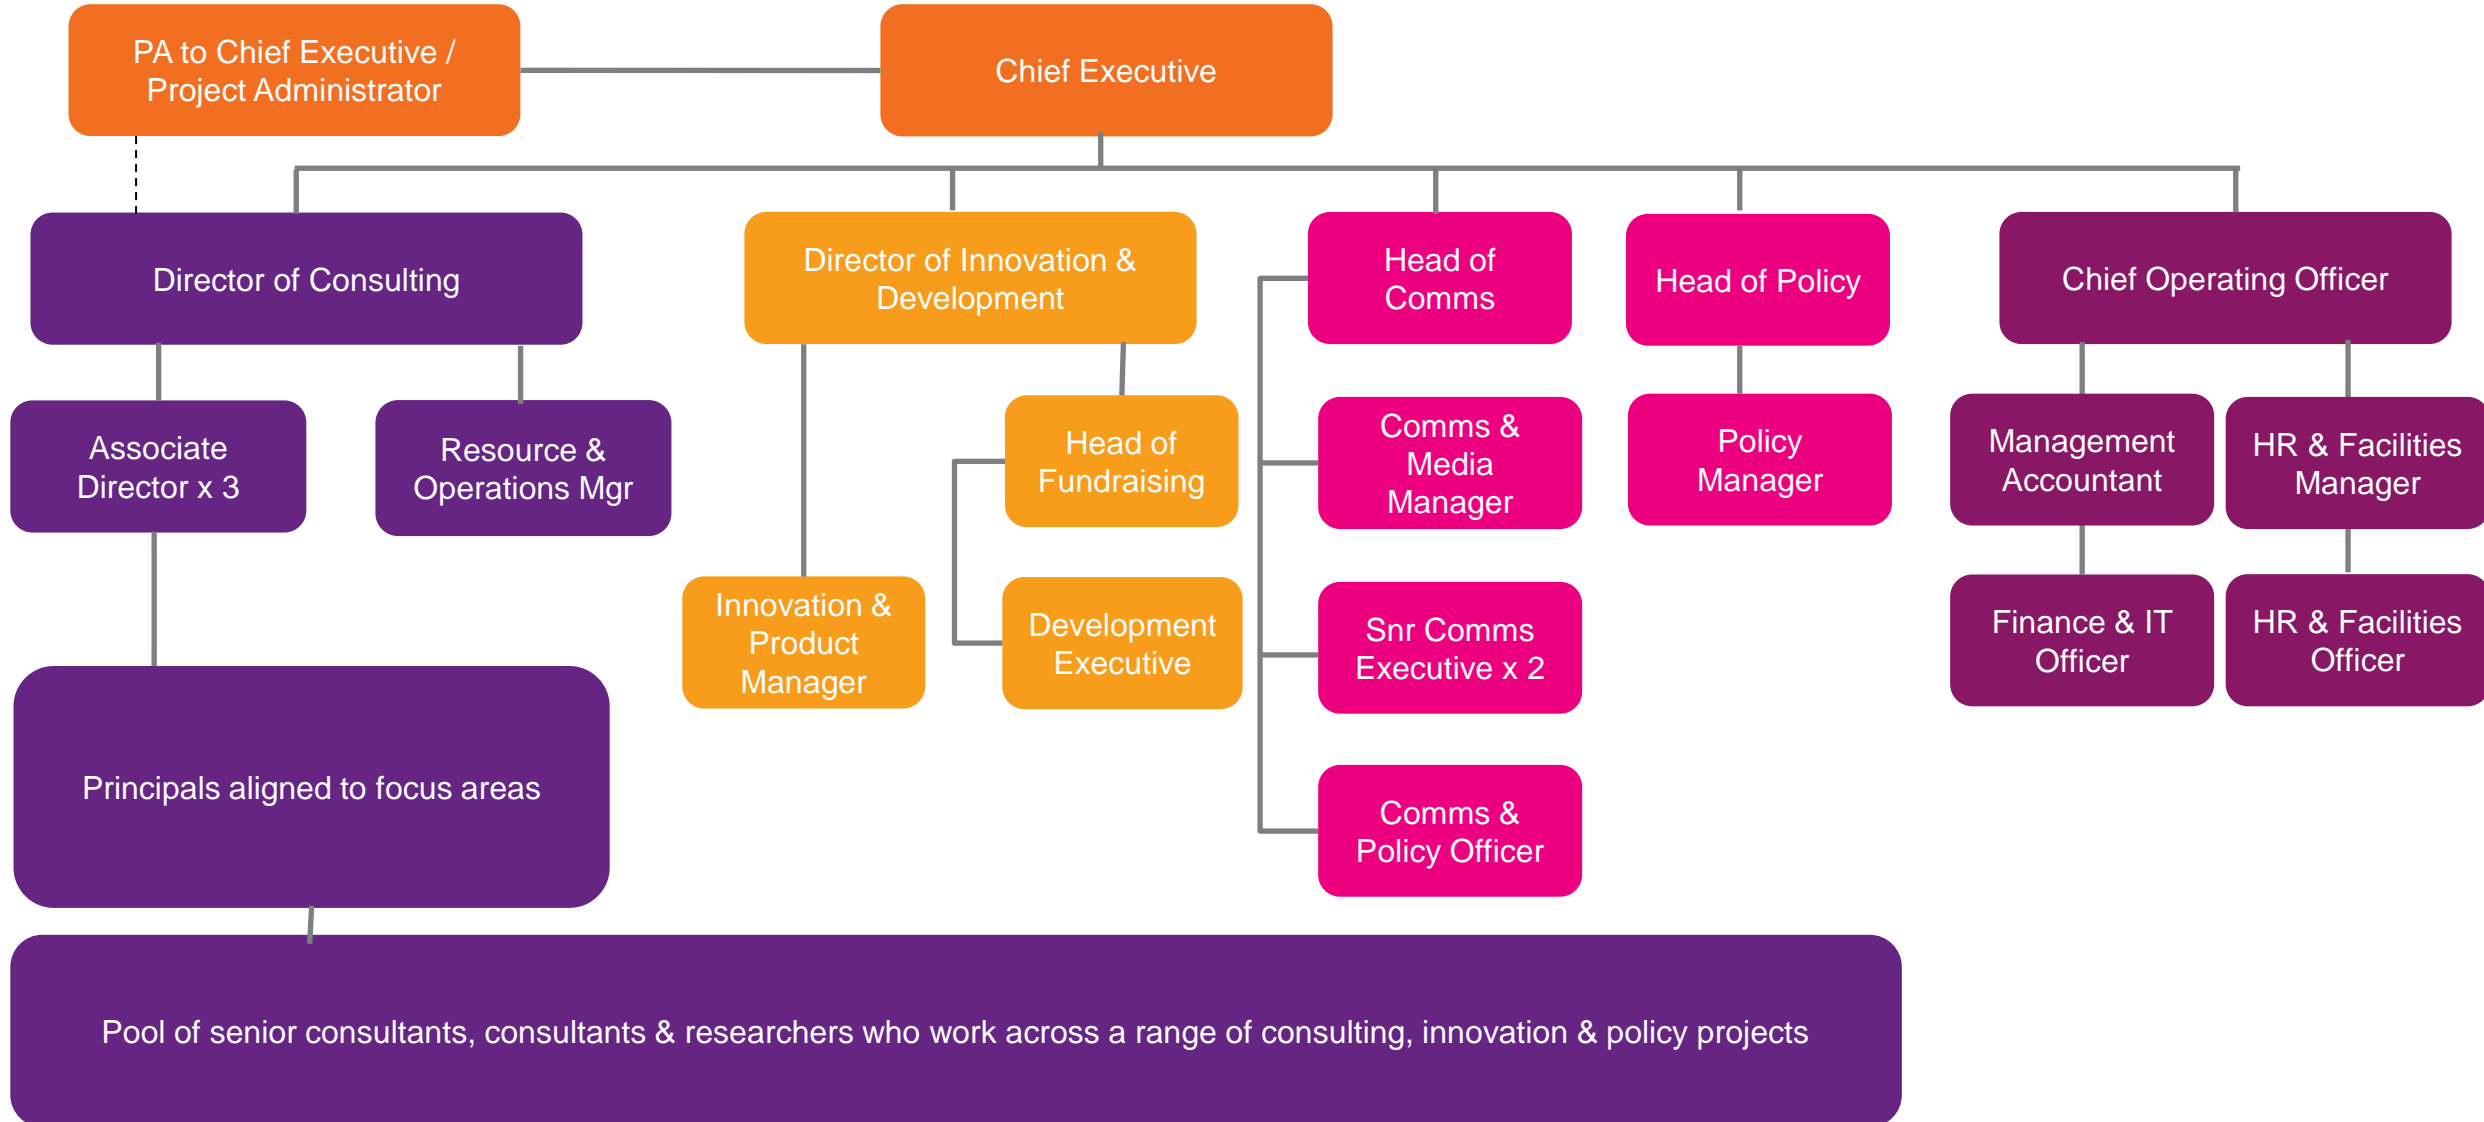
PA to Chief Executive / Project Administrator

Chief Executive

Director of Consulting

Director of Innovation & Development

Head of Comms

Head of Policy

Chief Operating Officer

Associate Director x 3

Resource & Operations Mgr

Head of Fundraising

Comms & Media Manager

Policy Manager

Management Accountant

HR & Facilities Manager

Innovation & Product Manager

Development Executive

Snr Comms Executive x 2

Finance & IT Officer

HR & Facilities Officer

Principals aligned to focus areas

Comms & Policy Officer

Pool of senior consultants, consultants & researchers who work across a range of consulting, innovation & policy projects